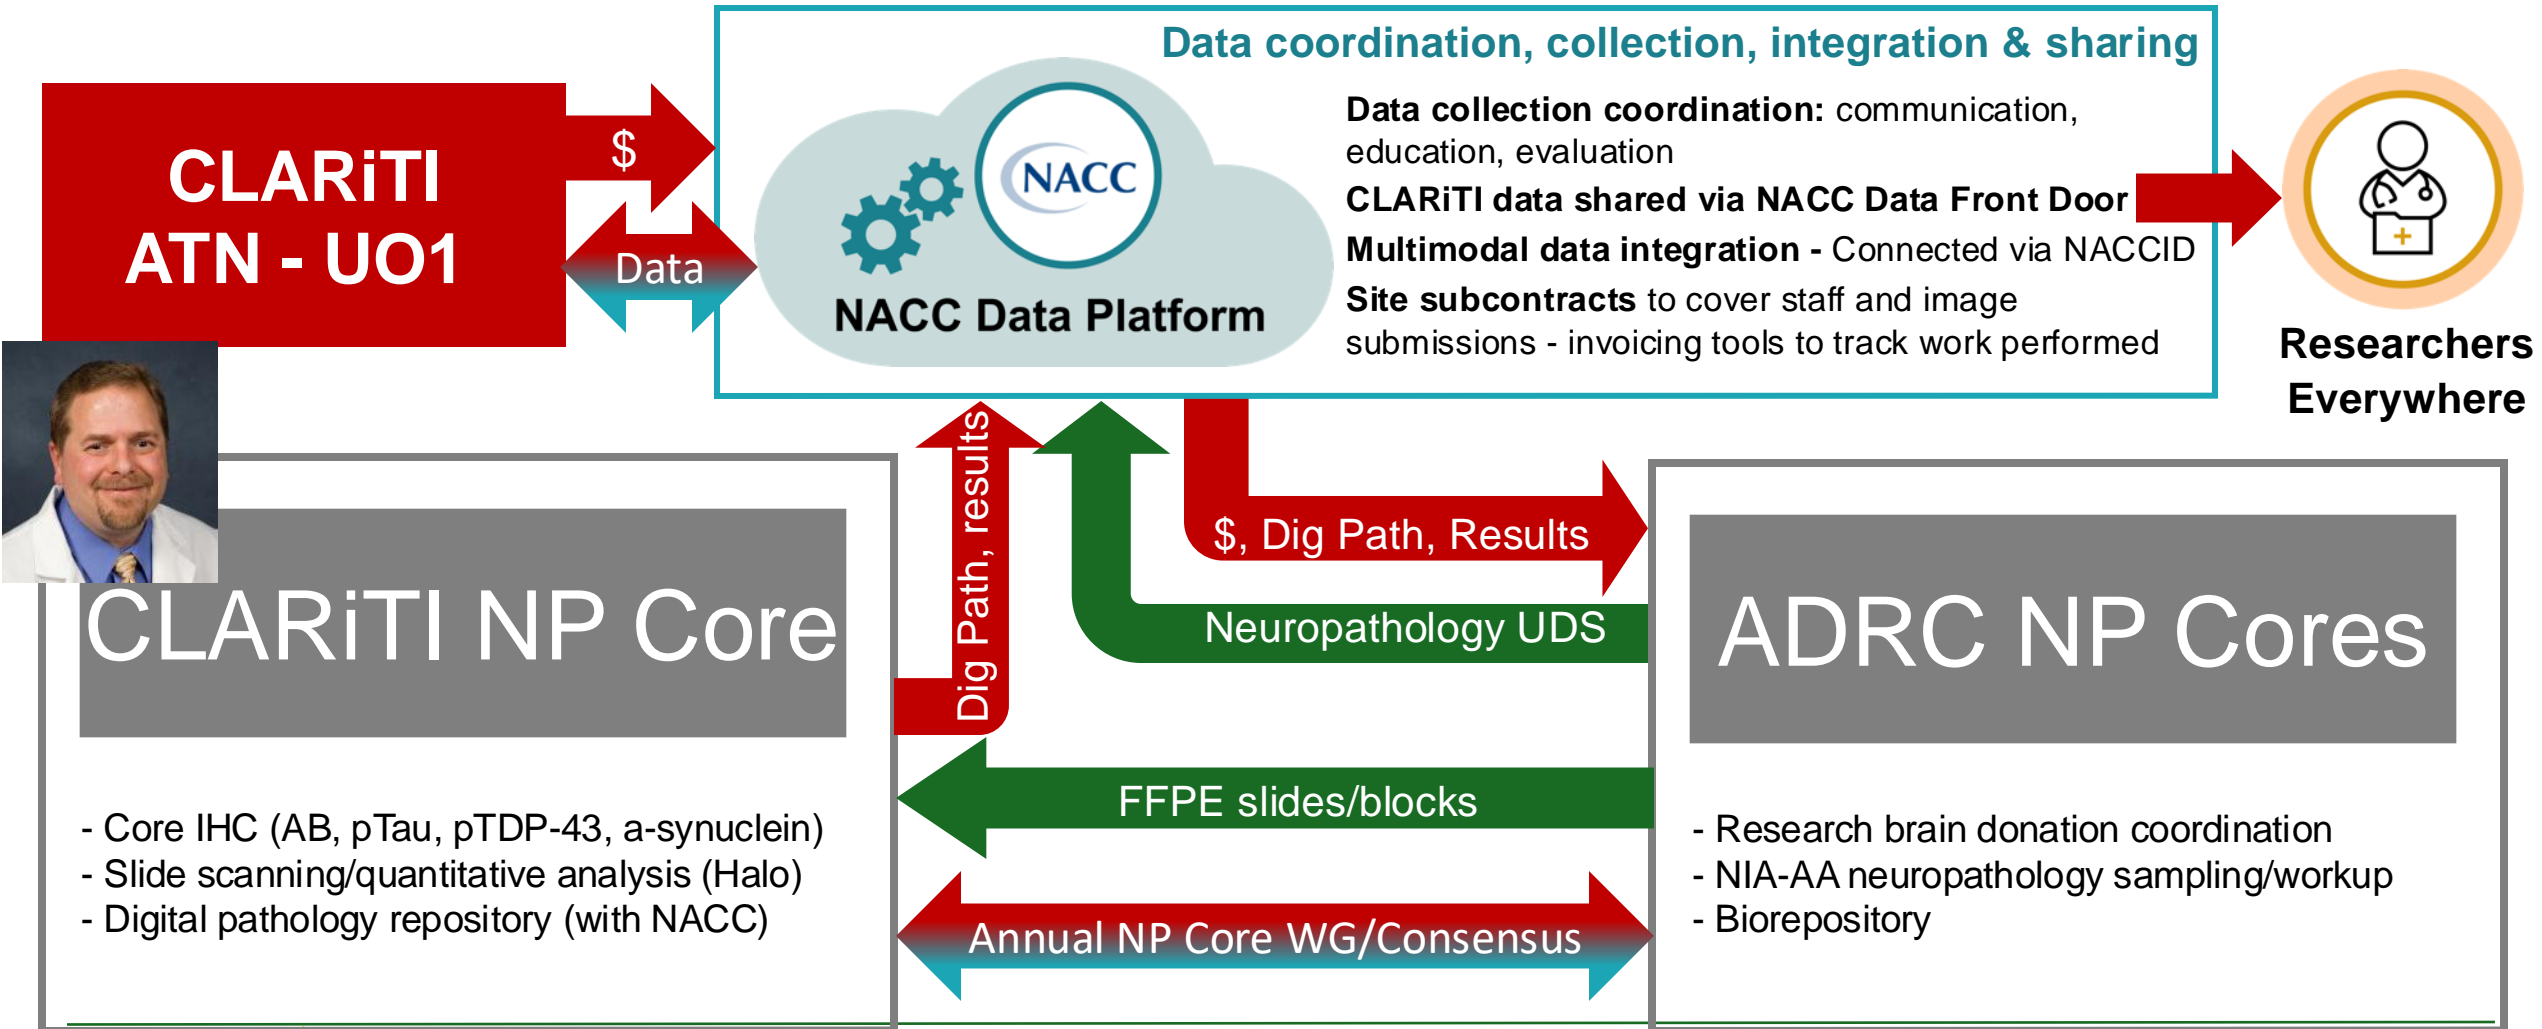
CLARiTI ATN - UO1

$

Data

Data coordination, collection, integration & sharing

NACC

NACC Data Platform

**Data collection coordination:** communication, education, evaluation

**CLARiTI data shared via NACC Data Front Door**

**Multimodal data integration -** Connected via NACCID

**Site subcontracts** to cover staff and image submissions - invoicing tools to track work performed

Researchers Everywhere

Dig Path, results

$, Dig Path, Results

Neuropathology UDS

CLARiTI NP Core

ADRC NP Cores

FFPE slides/blocks

Annual NP Core WG/Consensus

- Core IHC (AB, pTau, pTDP-43, a-synuclein)
- Slide scanning/quantitative analysis (Halo)
- Digital pathology repository (with NACC)

- Research brain donation coordination
- NIA-AA neuropathology sampling/workup
- Biorepository